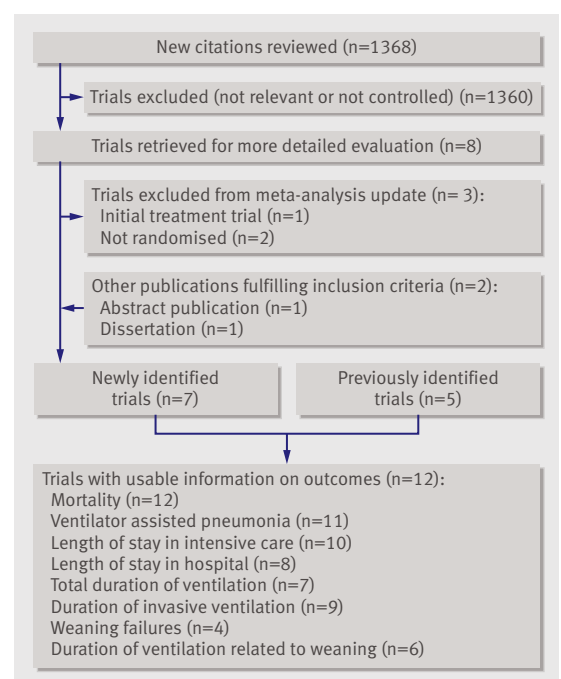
New citations reviewed (n=1368)

Trials excluded (not relevant or not controlled) (n=1360)

Trials retrieved for more detailed evaluation (n=8)

Trials excluded from meta-analysis update (n= 3):
Initial treatment trial (n=1)
Not randomised (n=2)

Other publications fulfilling inclusion criteria (n=2):
Abstract publication (n=1)
Dissertation (n=1)

Newly identified trials (n=7)

Previously identified trials (n=5)

Trials with usable information on outcomes (n=12):
Mortality (n=12)
Ventilator assisted pneumonia (n=11)
Length of stay in intensive care (n=10)
Length of stay in hospital (n=8)
Total duration of ventilation (n=7)
Duration of invasive ventilation (n=9)
Weaning failures (n=4)
Duration of ventilation related to weaning (n=6)